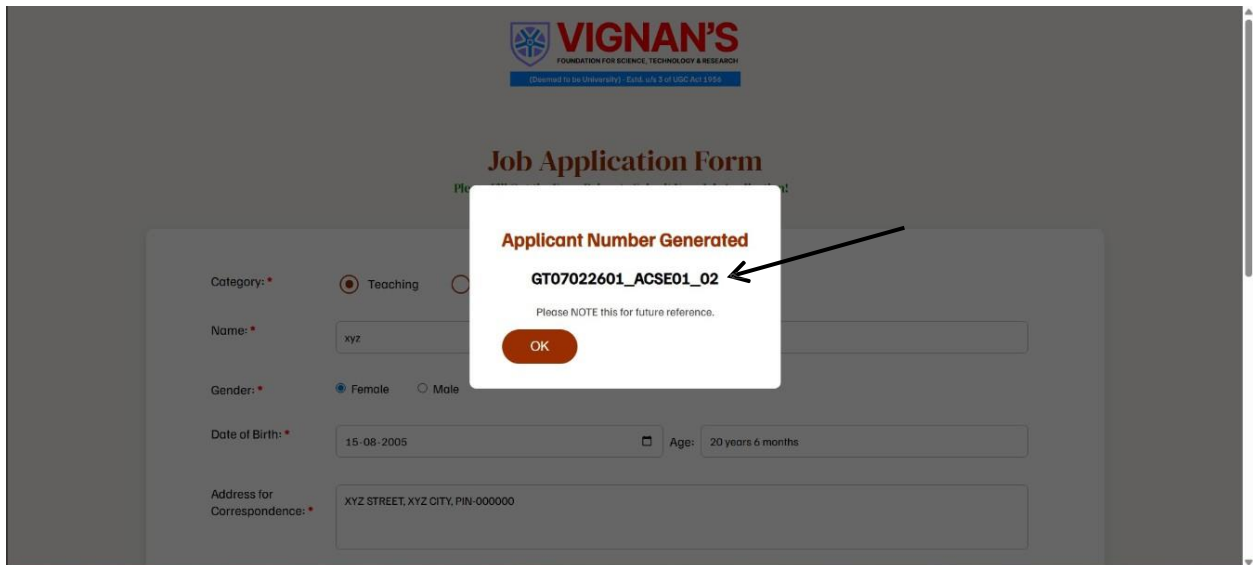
VIGNAN'S
FOUNDATION FOR SCIENCE, TECHNOLOGY & RESEARCH
(Deemed to be University) - Estd. u/s 3 of UGC Act 1956

Job Application Form
Ple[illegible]

Applicant Number Generated
GT07022601_ACSE01_02
Please NOTE this for future reference.
OK

Category: *
Teaching
Name: *
xyz
Gender: *
Female
Male
Date of Birth: *
15-08-2005
Age:
20 years 6 months
Address for Correspondence: *
XYZ STREET, XYZ CITY, PIN-000000